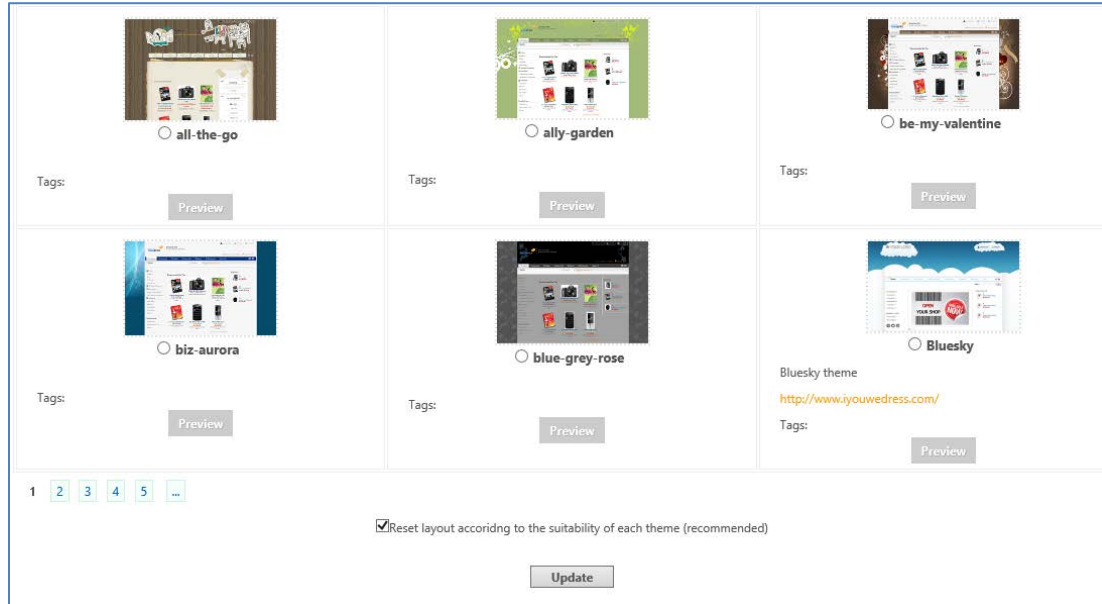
all-the-go

Tags:

Preview

ally-garden

Tags:

Preview

be-my-valentine

Tags:

Preview

biz-aurora

Tags:

Preview

blue-grey-rose

Tags:

Preview

Bluesky

Bluesky theme

http://www.iyouwedress.com/

Tags:

Preview

1 2 3 4 5 ...

Reset layout accoridng to the suitability of each theme (recommended)

Update